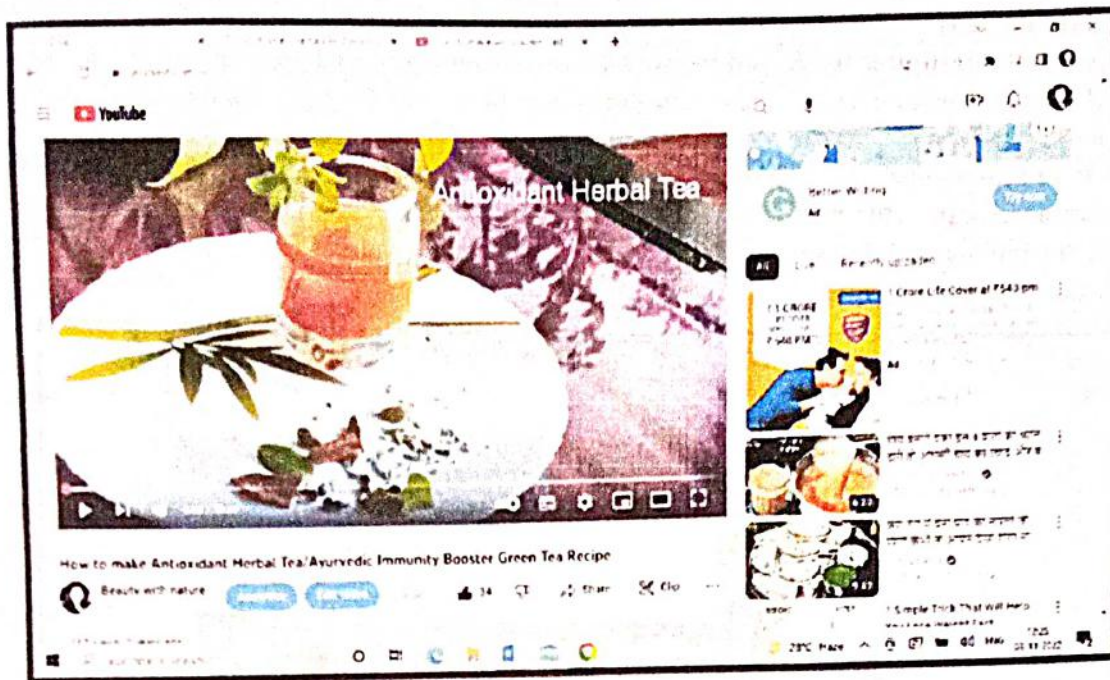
YouTube

Antioxidant Herbal Tea

Better Writing
Ad

All
Recently uploaded

1 Crore Life Cover at ₹543 pm
1 CRORE
₹543 PM
Ad

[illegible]

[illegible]

1 Simple Trick That Will Help
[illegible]

How to make Antioxidant Herbal Tea/Ayurvedic Immunity Booster Green Tea Recipe

Beauty with nature
34
Share
Clip

28°C Haze
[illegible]